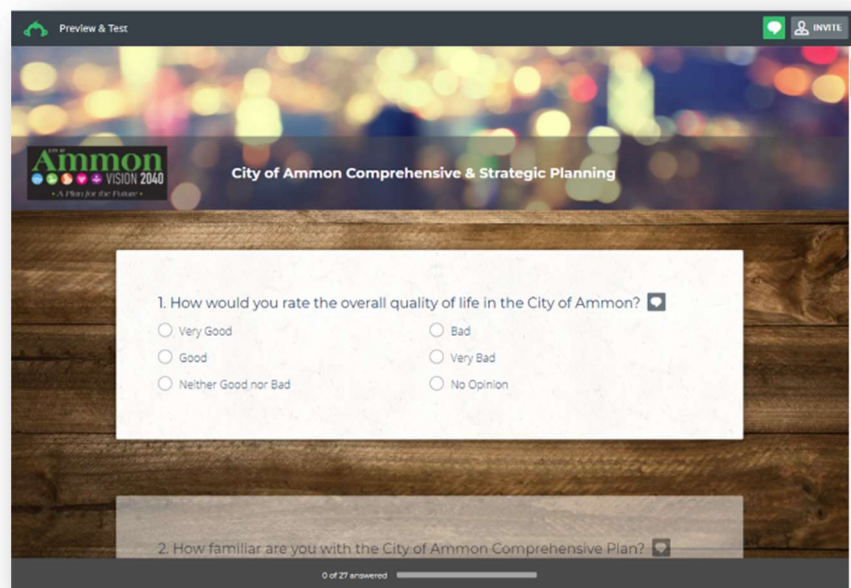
Preview & Test

INVITE

CITY OF
Ammon
VISION 2040
• A Plan for the Future •

City of Ammon Comprehensive & Strategic Planning

1. How would you rate the overall quality of life in the City of Ammon?

Very Good
Good
Neither Good nor Bad
Bad
Very Bad
No Opinion

2. How familiar are you with the City of Ammon Comprehensive Plan?

0 of 27 answered